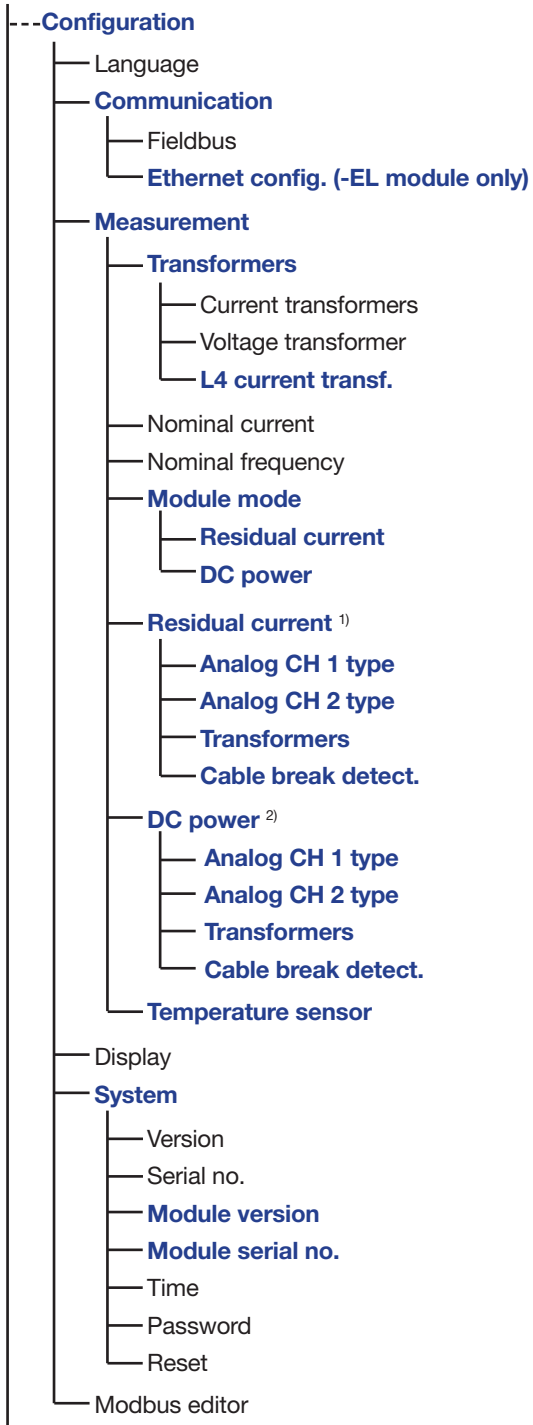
---Configuration
Language
Communication
Fieldbus
Ethernet config. (-EL module only)
Measurement
Transformers
Current transformers
Voltage transformer
L4 current transf.
Nominal current
Nominal frequency
Module mode
Residual current
DC power
Residual current $^{1)}$
Analog CH 1 type
Analog CH 2 type
Transformers
Cable break detect.
DC power $^{2)}$
Analog CH 1 type
Analog CH 2 type
Transformers
Cable break detect.
Temperature sensor
Display
System
Version
Serial no.
Module version
Module serial no.
Time
Password
Reset
Modbus editor